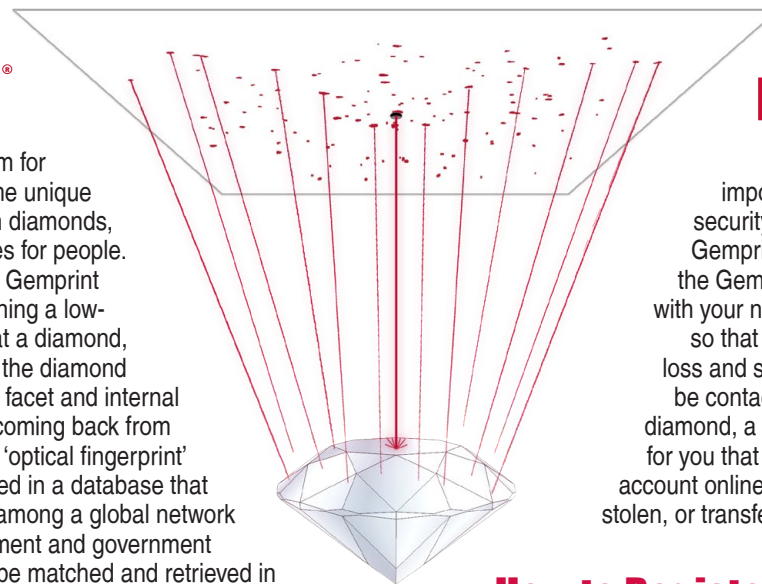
®

m for
he unique
n diamonds,
es for people.
Gemprint
hing a low-
t a diamond,
the diamond
facet and internal
coming back from
'optical fingerprint'
ed in a database that
among a global network
ment and government
be matched and retrieved in

impo
security
Gempri
the Gem
with your n
so that
loss and s
be conta
diamond, a
for you that
account online
stolen, or transfe

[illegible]